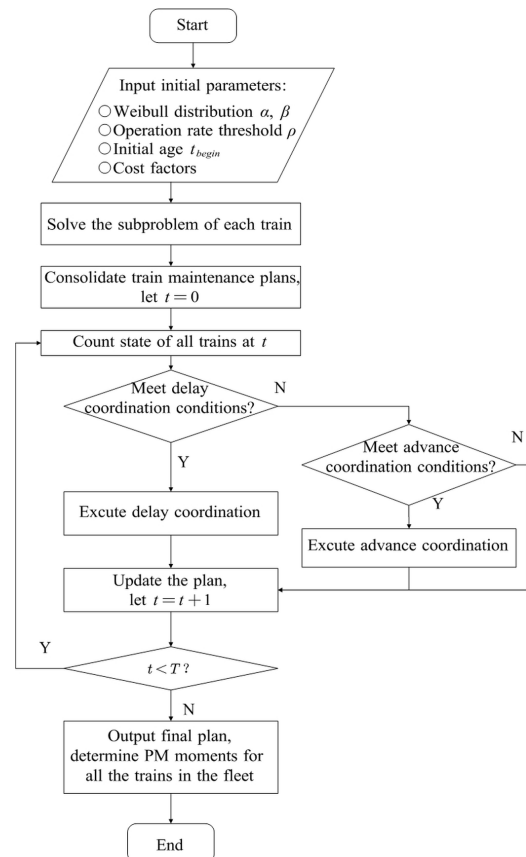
Start

Input initial parameters:
○Weibull distribution $\alpha$, $\beta$
○Operation rate threshold $\rho$
○Initial age $t_{begin}$
○Cost factors

Solve the subproblem of each train

Consolidate train maintenance plans, let $t=0$

Count state of all trains at $t$

Meet delay coordination conditions?

N

Meet advance coordination conditions?

N

Y

Y

Excute delay coordination

Excute advance coordination

Update the plan, let $t=t+1$

Y

$t<T$?

N

Output final plan, determine PM moments for all the trains in the fleet

End